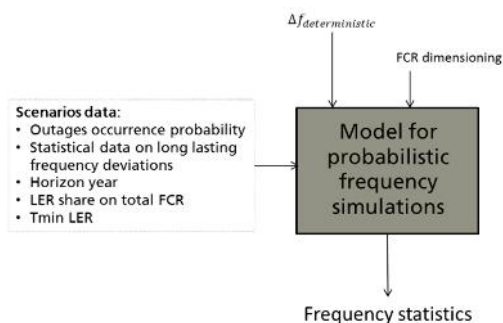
$\Delta f_{deterministic}$

FCR dimensioning

Scenarios data:
- Outages occurrence probability
- Statistical data on long lasting frequency deviations
- Horizon year
- LER share on total FCR
- Tmin LER

Model for probabilistic frequency simulations

Frequency statistics